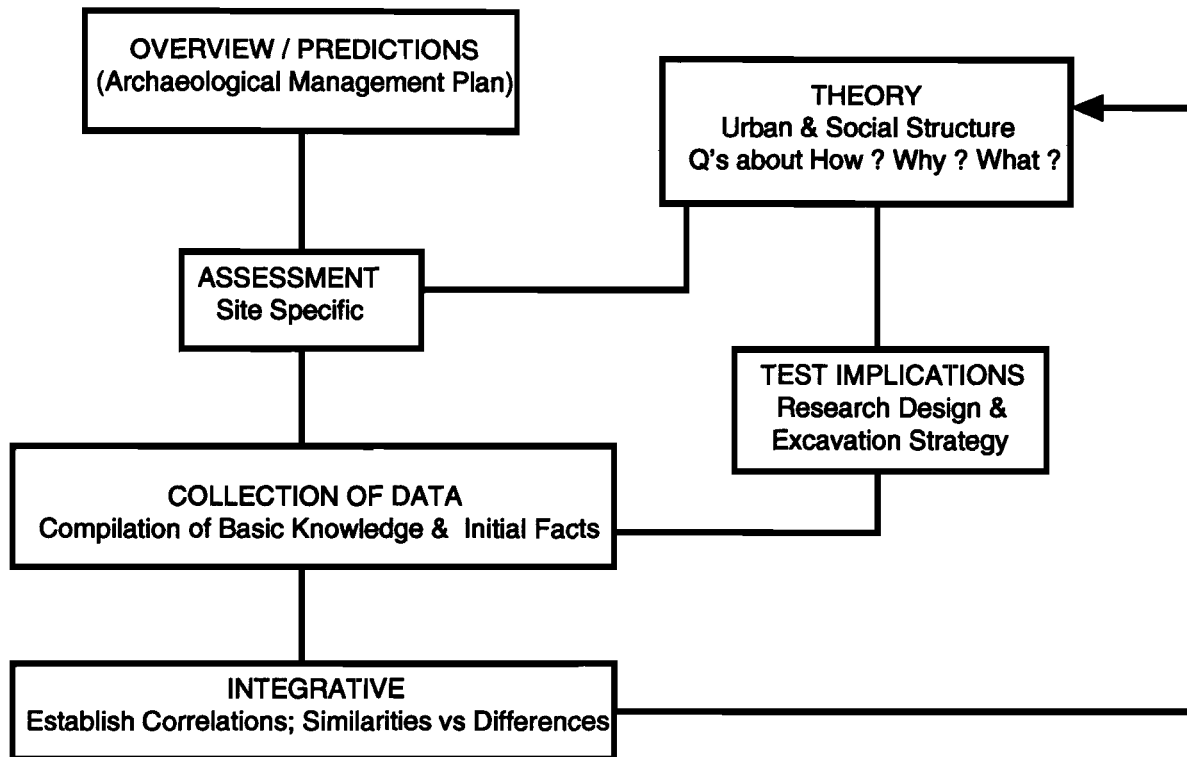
OVERVIEW / PREDICTIONS
(Archaeological Management Plan)

THEORY
Urban & Social Structure
Q's about How ? Why ? What ?

ASSESSMENT
Site Specific

TEST IMPLICATIONS
Research Design &
Excavation Strategy

COLLECTION OF DATA
Compilation of Basic Knowledge & Initial Facts

INTEGRATIVE
Establish Correlations; Similarities vs Differences